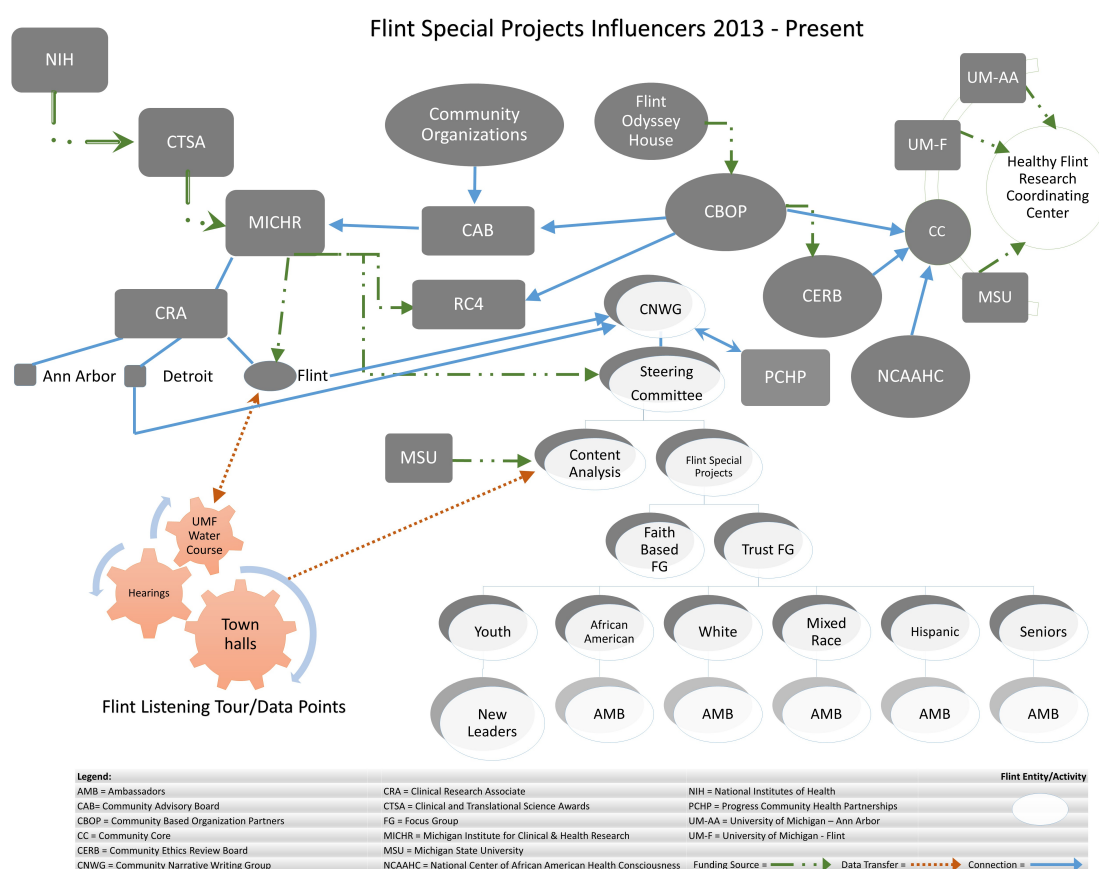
Flint Special Projects Influencers 2013 - Present

NIH

CTSA

MICHR

Community Organizations

CAB

Flint Odyssey House

CBOP

UM-AA

UM-F

Healthy Flint Research Coordinating Center

CC

CERB

MSU

NCAAHC

CRA

Ann Arbor

Detroit

Flint

RC4

CNWG

PCHP

Steering Committee

MSU

Content Analysis

Flint Special Projects

Faith Based FG

Trust FG

Youth

African American

White

Mixed Race

Hispanic

Seniors

New Leaders

AMB

AMB

AMB

AMB

AMB

UMF Water Course

Hearings

Town halls

Flint Listening Tour/Data Points

Legend:

Flint Entity/Activity

AMB = Ambassadors
CAB= Community Advisory Board
CBOP = Community Based Organization Partners
CC = Community Core
CERB = Community Ethics Review Board
CNWG = Community Narrative Writing Group

CRA = Clinical Research Associate
CTSA = Clinical and Translational Science Awards
FG = Focus Group
MICHR = Michigan Institute for Clinical & Health Research
MSU = Michigan State University
NCAAHC = National Center of African American Health Consciousness

NIH = National Institutes of Health
PCHP = Progress Community Health Partnerships
UM-AA = University of Michigan – Ann Arbor
UM-F = University of Michigan - Flint

Funding Source =
Data Transfer =
Connection =